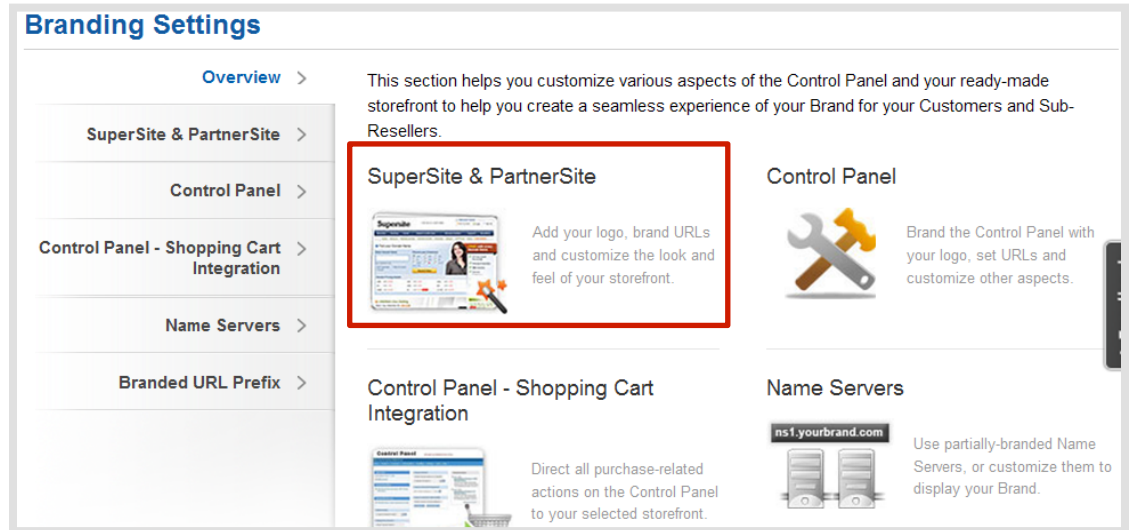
Branding Settings

Overview >

SuperSite & PartnerSite >

Control Panel >

Control Panel - Shopping Cart Integration >

Name Servers >

Branded URL Prefix >

This section helps you customize various aspects of the Control Panel and your ready-made storefront to help you create a seamless experience of your Brand for your Customers and Sub-Resellers.

SuperSite & PartnerSite

Add your logo, brand URLs and customize the look and feel of your storefront.

Control Panel

Brand the Control Panel with your logo, set URLs and customize other aspects.

Control Panel - Shopping Cart Integration

Direct all purchase-related actions on the Control Panel to your selected storefront.

Name Servers

ns1.yourbrand.com

Use partially-branded Name Servers, or customize them to display your Brand.